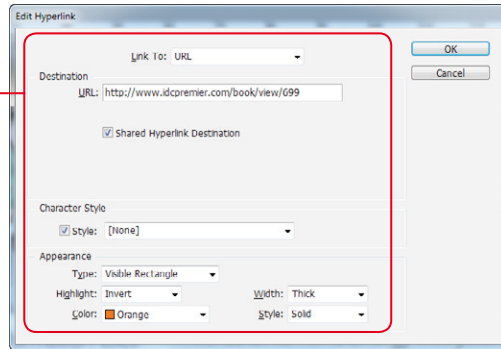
Edit Hyperlink

Link To: URL

OK

Cancel

Destination

URL: http://www.idcpremier.com/book/view/699

Shared Hyperlink Destination

Character Style

Style: [None]

Appearance

Type: Visible Rectangle

Highlight: Invert

Width: Thick

Color: Orange

Style: Solid